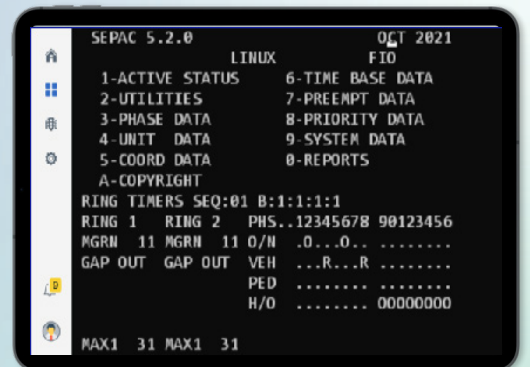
SEPAC 5.2.0 OCT 2021
LINUX FIO
1-ACTIVE STATUS 6-TIME BASE DATA
2-UTILITIES 7-PREEMPT DATA
3-PHASE DATA 8-PRIORITY DATA
4-UNIT DATA 9-SYSTEM DATA
5-COORD DATA 0-REPORTS
A-COPYRIGHT
RING TIMERS SEQ:01 B:1:1:1:1
RING 1 RING 2 PHS..12345678 90123456
MGRN 11 MGRN 11 O/N .O...O.. ........
GAP OUT GAP OUT VEH ...R...R ........
PED ........ ........
H/O ........ 00000000

MAX1 31 MAX1 31